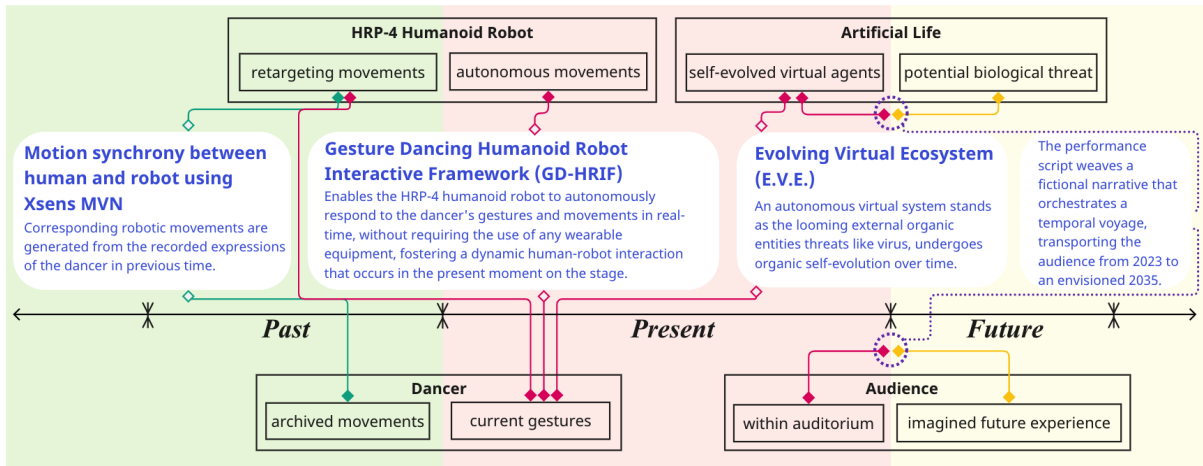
HRP-4 Humanoid Robot

retargeting movements

autonomous movements

Artificial Life

self-evolved virtual agents

potential biological threat

Motion synchrony between human and robot using Xsens MVN

Corresponding robotic movements are generated from the recorded expressions of the dancer in previous time.

Gesture Dancing Humanoid Robot Interactive Framework (GD-HRIF)

Enables the HRP-4 humanoid robot to autonomously respond to the dancer's gestures and movements in real-time, without requiring the use of any wearable equipment, fostering a dynamic human-robot interaction that occurs in the present moment on the stage.

Evolving Virtual Ecosystem (E.V.E.)

An autonomous virtual system stands as the looming external organic entities threats like virus, undergoes organic self-evolution over time.

The performance script weaves a fictional narrative that orchestrates a temporal voyage, transporting the audience from 2023 to an envisioned 2035.

Past

Present

Future

Dancer

archived movements

current gestures

Audience

within auditorium

imagined future experience